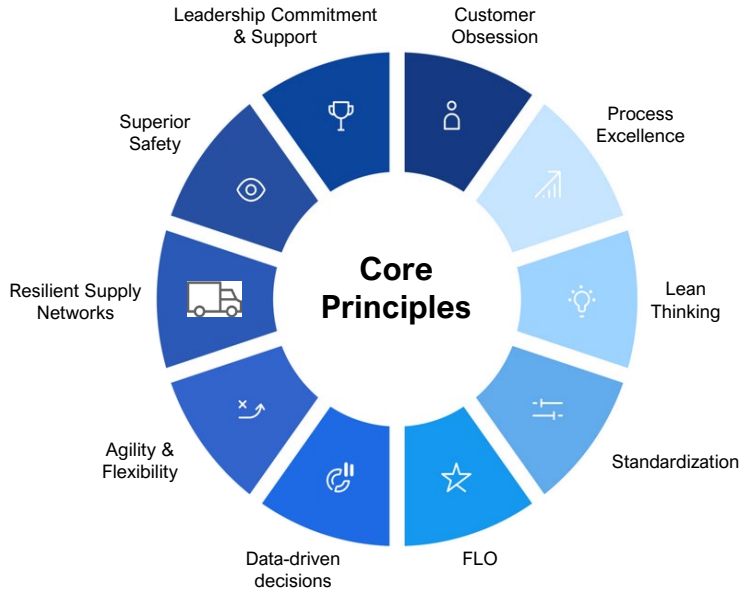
Core Principles

Customer Obsession

Process Excellence

Lean Thinking

Standardization

FLO

Data-driven decisions

Agility & Flexibility

Resilient Supply Networks

Superior Safety

Leadership Commitment & Support